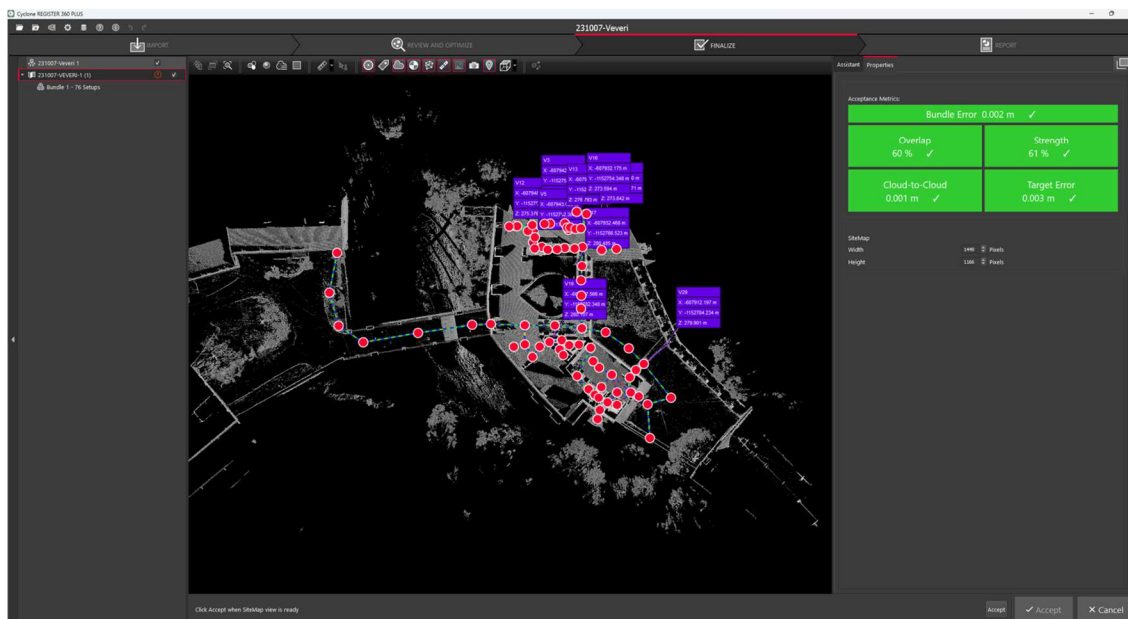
Cyclone REGISTER 360 PLUS

231007-Veveri

IMPORT

REVIEW AND OPTIMIZE

FINALIZE

REPORT

231007-Veveri 1

231007-VEVERI-1 (1)

Bundle 1 - 76 Setups

Assistant Properties

Acceptance Metrics:

Bundle Error 0.002 m ✓

Overlap
60 % ✓

Strength
61 % ✓

Cloud-to-Cloud
0.001 m ✓

Target Error
0.003 m ✓

SiteMap

Width 1446 Pixels

Height 1186 Pixels

V3
X: -697942
Y: -115275

V13
X: -6979
Y: -1152
Z: 278.783 m

V18
X: -697932.175 m
Y: -1152754.348 m
Z: 273.594 m
Z: 273.642 m

V12
X: -697940
Y: -115277
Z: 275.376

V1
X: -6979431
Y: -1152FU
Z: 273

X: -697932.469 m
Y: -1152766.523 m
Z: 256.405 m

V19
X: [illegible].388 m
Y: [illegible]2.348 m
Z: 269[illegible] m

V29
X: -697912.187 m
Y: -1152784.234 m
Z: 279.901 m

Click Accept when SiteMap view is ready

Accept

✓ Accept

✕ Cancel